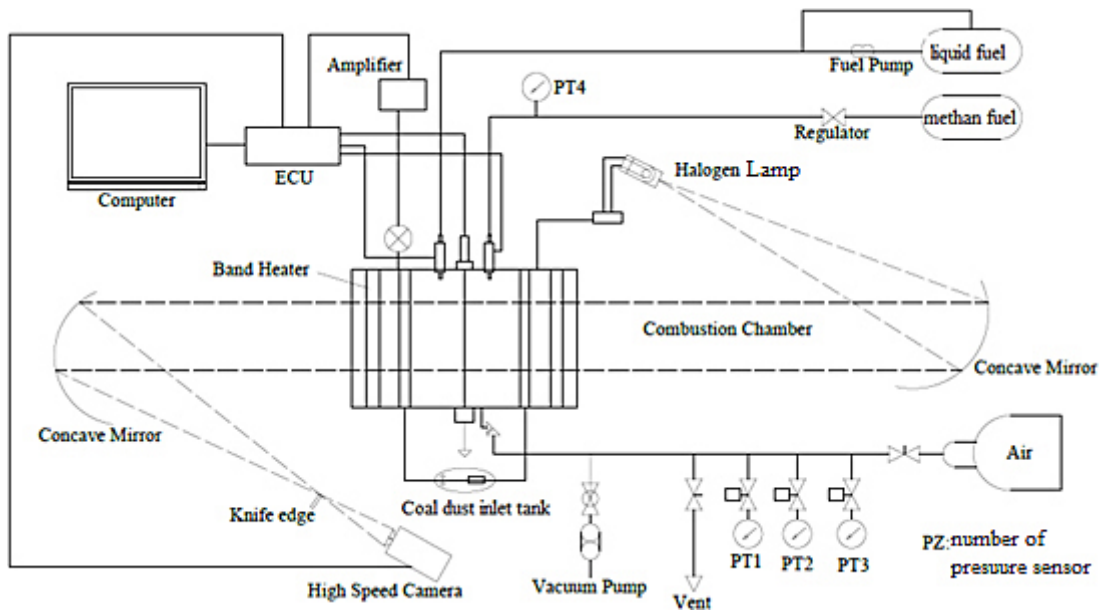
Amplifier
Fuel Pump
liquid fuel
PT4
methan fuel
Regulator
Computer
ECU
Halogen Lamp
Band Heater
Combustion Chamber
Concave Mirror
Concave Mirror
Air
Knife edge
Coal dust inlet tank
PT1
PT2
PT3
PZ:number of presuure sensor
High Speed Camera
Vacuum Pump
Vent